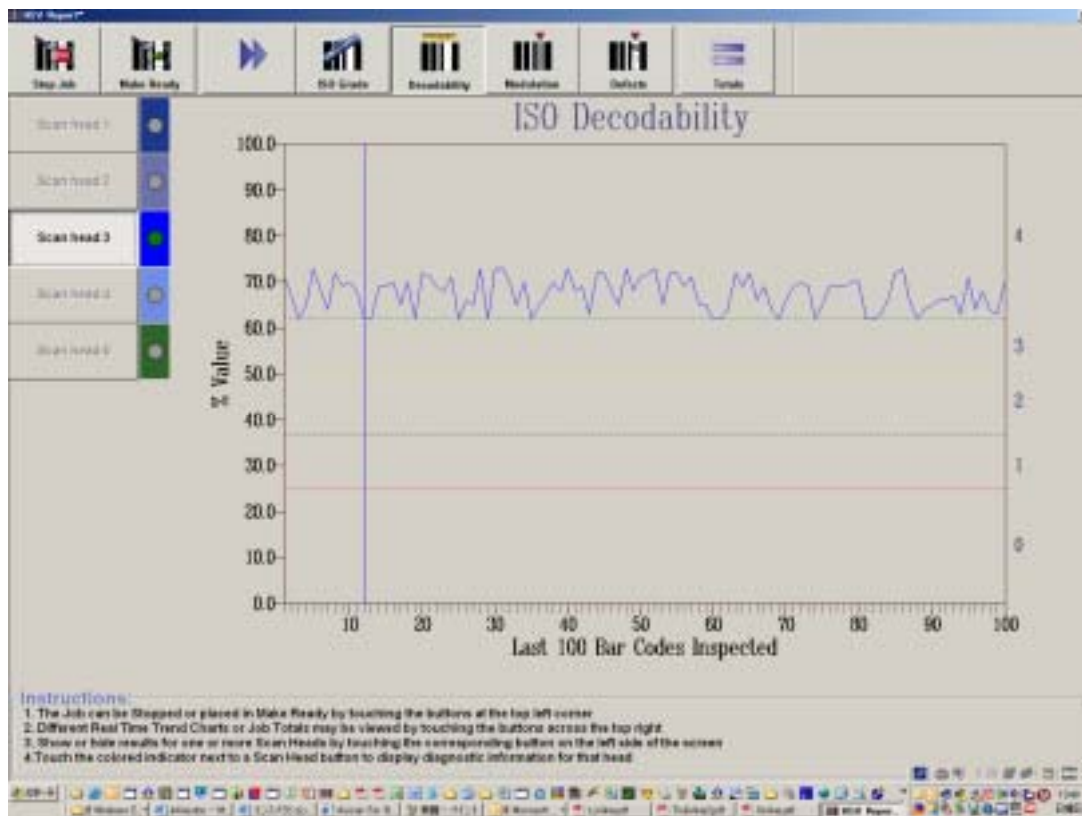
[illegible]

Stop Job
Make Ready
ISO Grade
Decodability
Modulation
Defects
Totals

Scan head 1
Scan head 2
Scan head 3
Scan head 4
Scan head 5

ISO Decodability

100.0
90.0
80.0
70.0
60.0
50.0
40.0
30.0
20.0
10.0
0.0

% Value

4
3
2
1
0

10 20 30 40 50 60 70 80 90 100

Last 100 Bar Codes Inspected

Instructions:
1. The Job can be Stopped or placed in Make Ready by touching the buttons at the top left corner
2. Different Real Time Trend Charts or Job Totals may be viewed by touching the buttons across the top right
3. Show or hide results for one or more Scan Heads by touching the corresponding button on the left side of the screen
4. Touch the colored indicator next to a Scan Head button to display diagnostic information for that head

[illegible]